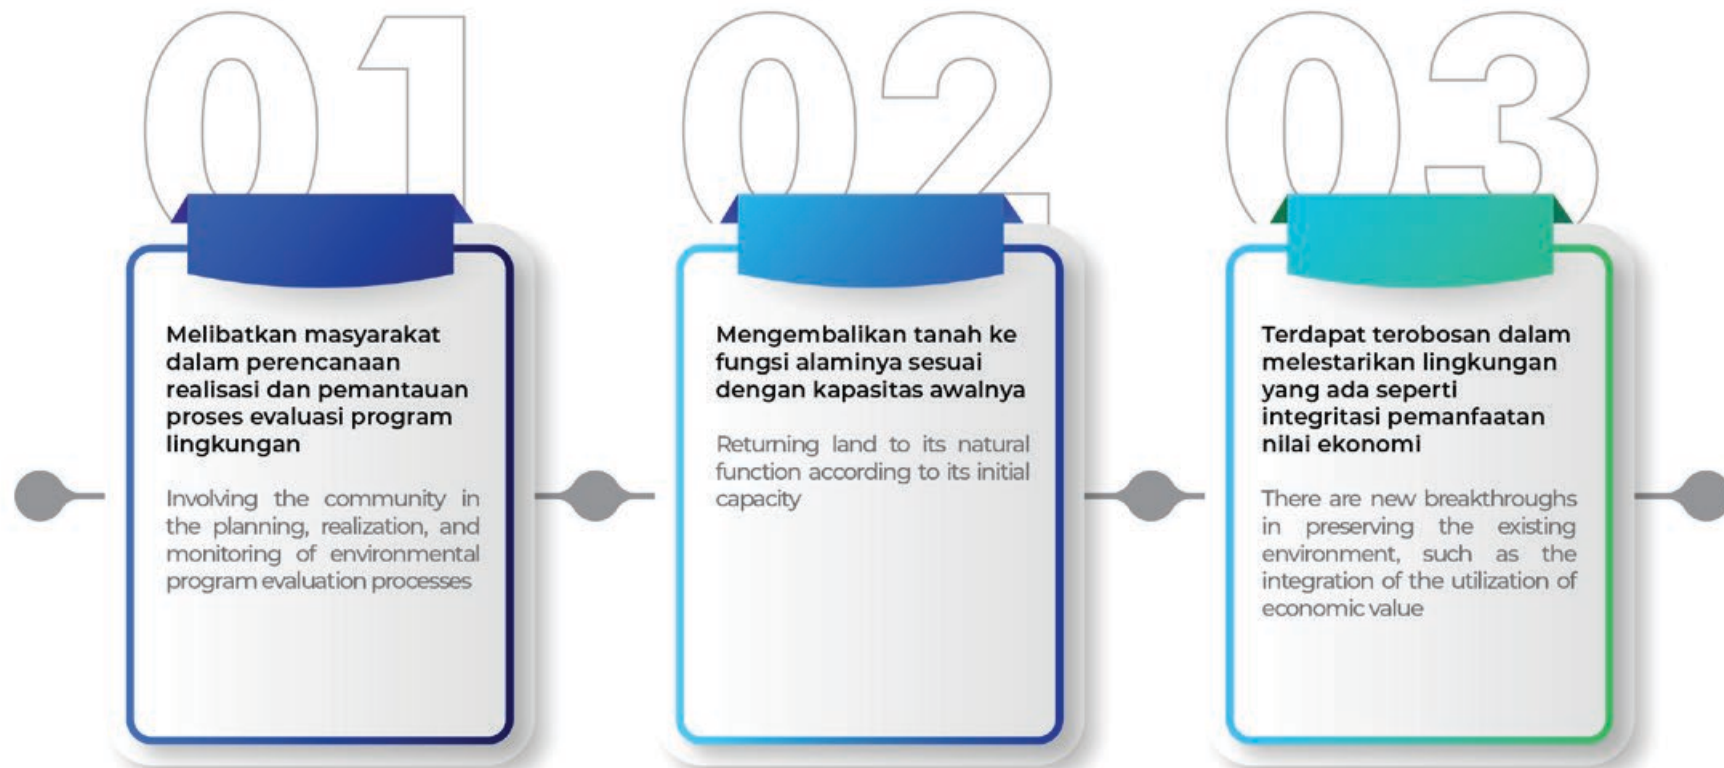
01

Melibatkan masyarakat dalam perencanaan realisasi dan pemantauan proses evaluasi program lingkungan

Involving the community in the planning, realization, and monitoring of environmental program evaluation processes

02

Mengembalikan tanah ke fungsi alaminya sesuai dengan kapasitas awalnya

Returning land to its natural function according to its initial capacity

03

Terdapat terobosan dalam melestarikan lingkungan yang ada seperti integritasi pemanfaatan nilai ekonomi

There are new breakthroughs in preserving the existing environment, such as the integration of the utilization of economic value